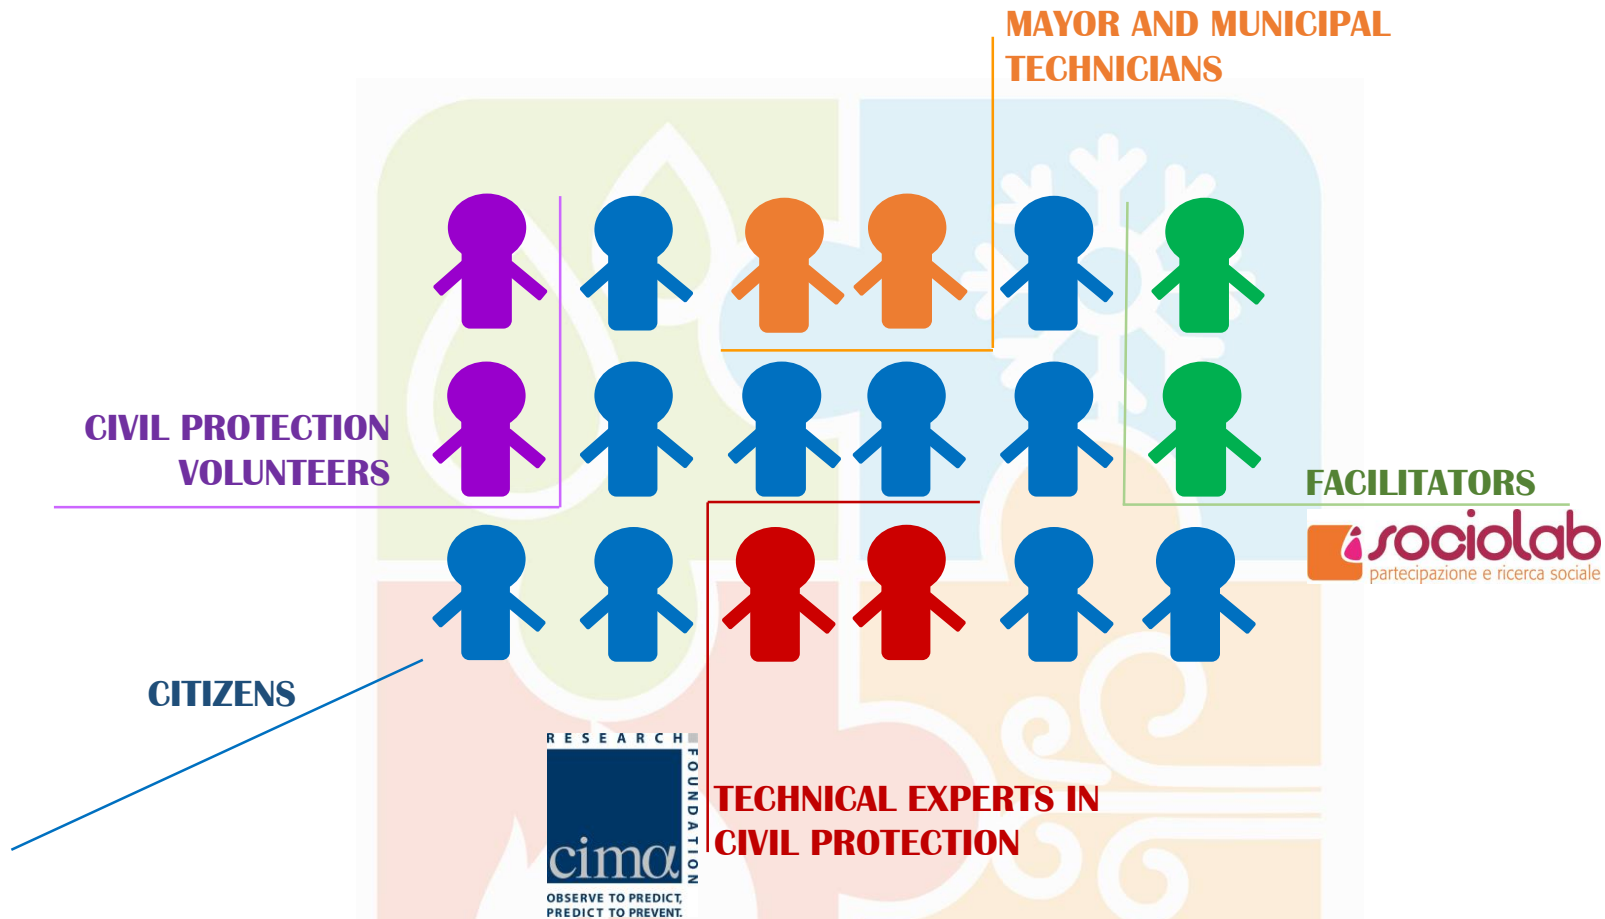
MAYOR AND MUNICIPAL TECHNICIANS

CIVIL PROTECTION VOLUNTEERS

FACILITATORS

sociolab
partecipazione e ricerca sociale

CITIZENS

RESEARCH FOUNDATION
cima
OBSERVE TO PREDICT, PREDICT TO PREVENT.

TECHNICAL EXPERTS IN CIVIL PROTECTION